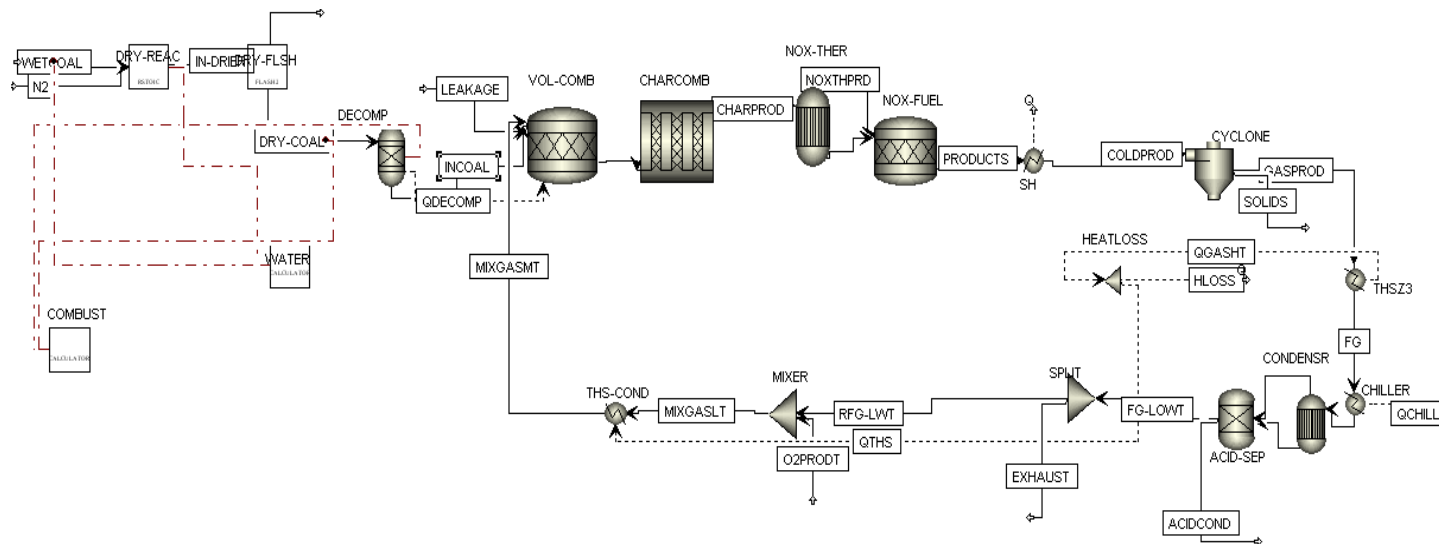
WETCOAL
N2
DRY-REAC
RSTOIC
IN-DRIER
DRY-FLSH
FLASH2
DECOMP
DRY-COAL
LEAKAGE
VOL-COMB
CHARCOMB
NOX-THER
NOXTHPRD
CHARPROD
NOX-FUEL
Q
INCOAL
QDECOMP
PRODUCTS
SH
COLDPROD
CYCLONE
GASPROD
SOLIDS
WATER
CALCULATOR
MIXGASMT
HEATLOSS
QGASHT
HLOSS
Q
THSZ3
COMBUST
CALCULATOR
FG
CONDENSR
MIXER
SPLIT
CHILLER
THS-COND
MIXGASLT
RFG-LWT
FG-LOWT
QCHILL
QTHS
ACID-SEP
O2PRODT
EXHAUST
ACIDCOND